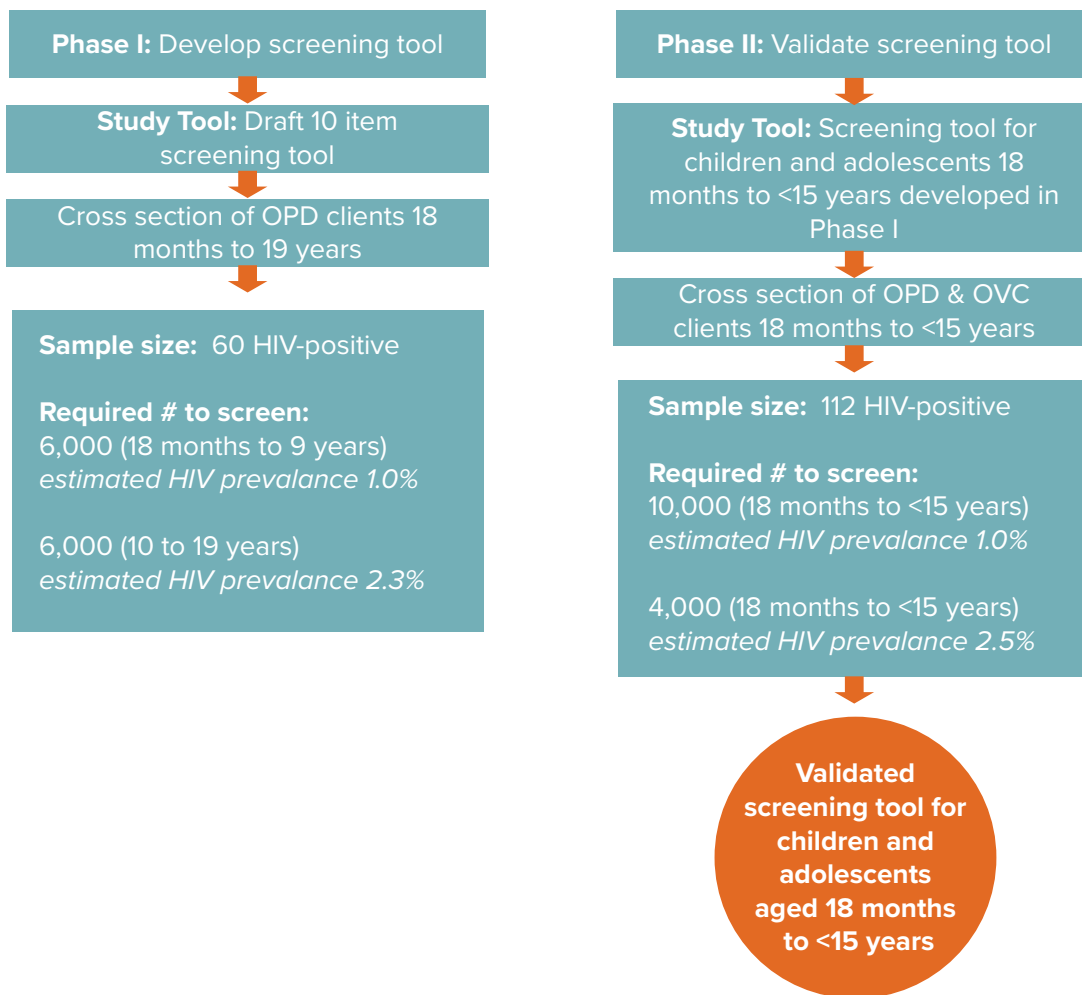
Phase I: Develop screening tool

Study Tool: Draft 10 item screening tool

Cross section of OPD clients 18 months to 19 years

Sample size: 60 HIV-positive

Required # to screen:
6,000 (18 months to 9 years)
estimated HIV prevalance 1.0%

6,000 (10 to 19 years)
estimated HIV prevalance 2.3%

Phase II: Validate screening tool

Study Tool: Screening tool for children and adolescents 18 months to <15 years developed in Phase I

Cross section of OPD & OVC clients 18 months to <15 years

Sample size: 112 HIV-positive

Required # to screen:
10,000 (18 months to <15 years)
estimated HIV prevalance 1.0%

4,000 (18 months to <15 years)
estimated HIV prevalance 2.5%

Validated screening tool for children and adolescents aged 18 months to <15 years